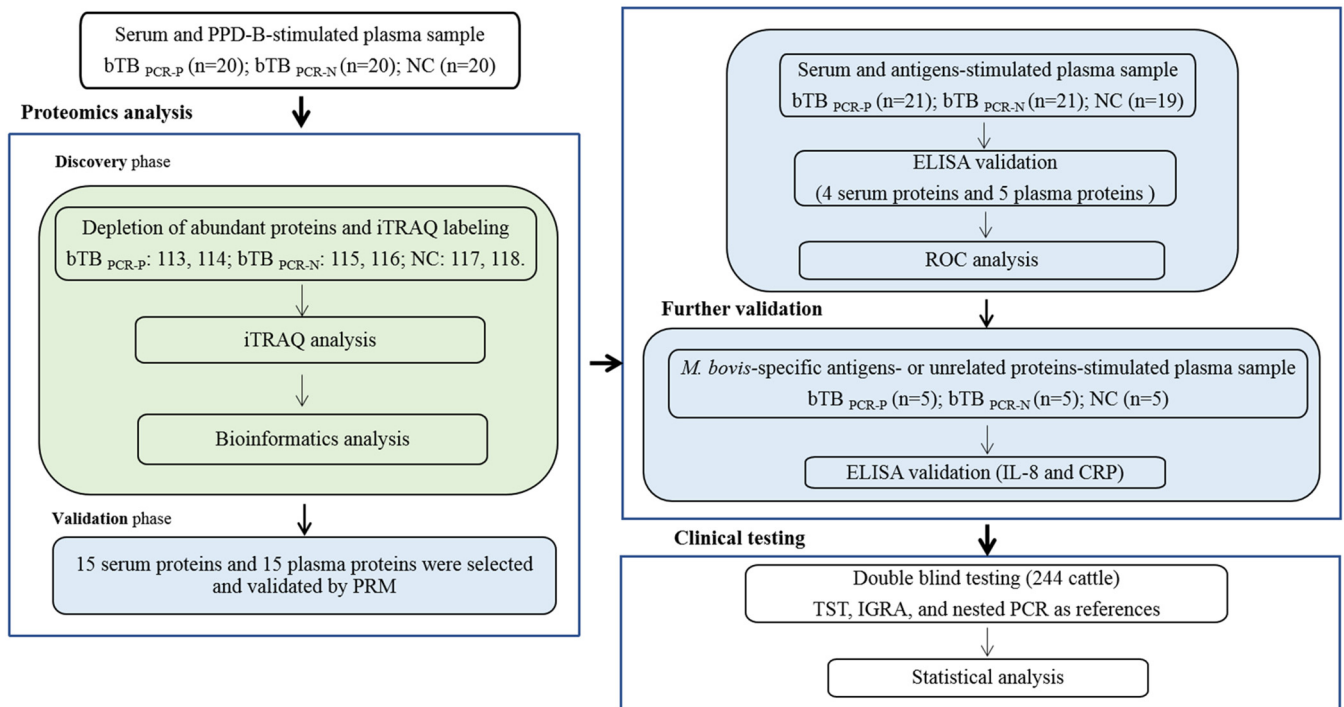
Serum and PPD-B-stimulated plasma sample
bTB $_{PCR-P}$ (n=20); bTB $_{PCR-N}$ (n=20); NC (n=20)

Proteomics analysis

Discovery phase

Depletion of abundant proteins and iTRAQ labeling
bTB $_{PCR-P}$: 113, 114; bTB $_{PCR-N}$: 115, 116; NC: 117, 118.

iTRAQ analysis

Bioinformatics analysis

Validation phase

15 serum proteins and 15 plasma proteins were selected and validated by PRM

Serum and antigens-stimulated plasma sample
bTB $_{PCR-P}$ (n=21); bTB $_{PCR-N}$ (n=21); NC (n=19)

ELISA validation
(4 serum proteins and 5 plasma proteins )

ROC analysis

Further validation

M. bovis-specific antigens- or unrelated proteins-stimulated plasma sample
bTB $_{PCR-P}$ (n=5); bTB $_{PCR-N}$ (n=5); NC (n=5)

ELISA validation (IL-8 and CRP)

Clinical testing

Double blind testing (244 cattle)
TST, IGRA, and nested PCR as references

Statistical analysis